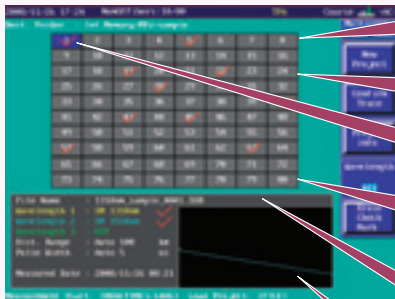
2006-11-26 17:26 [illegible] 1%

New Project

Load Lim Trace

Project Info

Wavelength

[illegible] Check Mark

File Name : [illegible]
Wavelength 1 : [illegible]
Wavelength 2 : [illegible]
Wavelength 3 : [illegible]
Dist. Range : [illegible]
Pulse Width : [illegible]
Measured Date : 2006/11/26 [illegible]